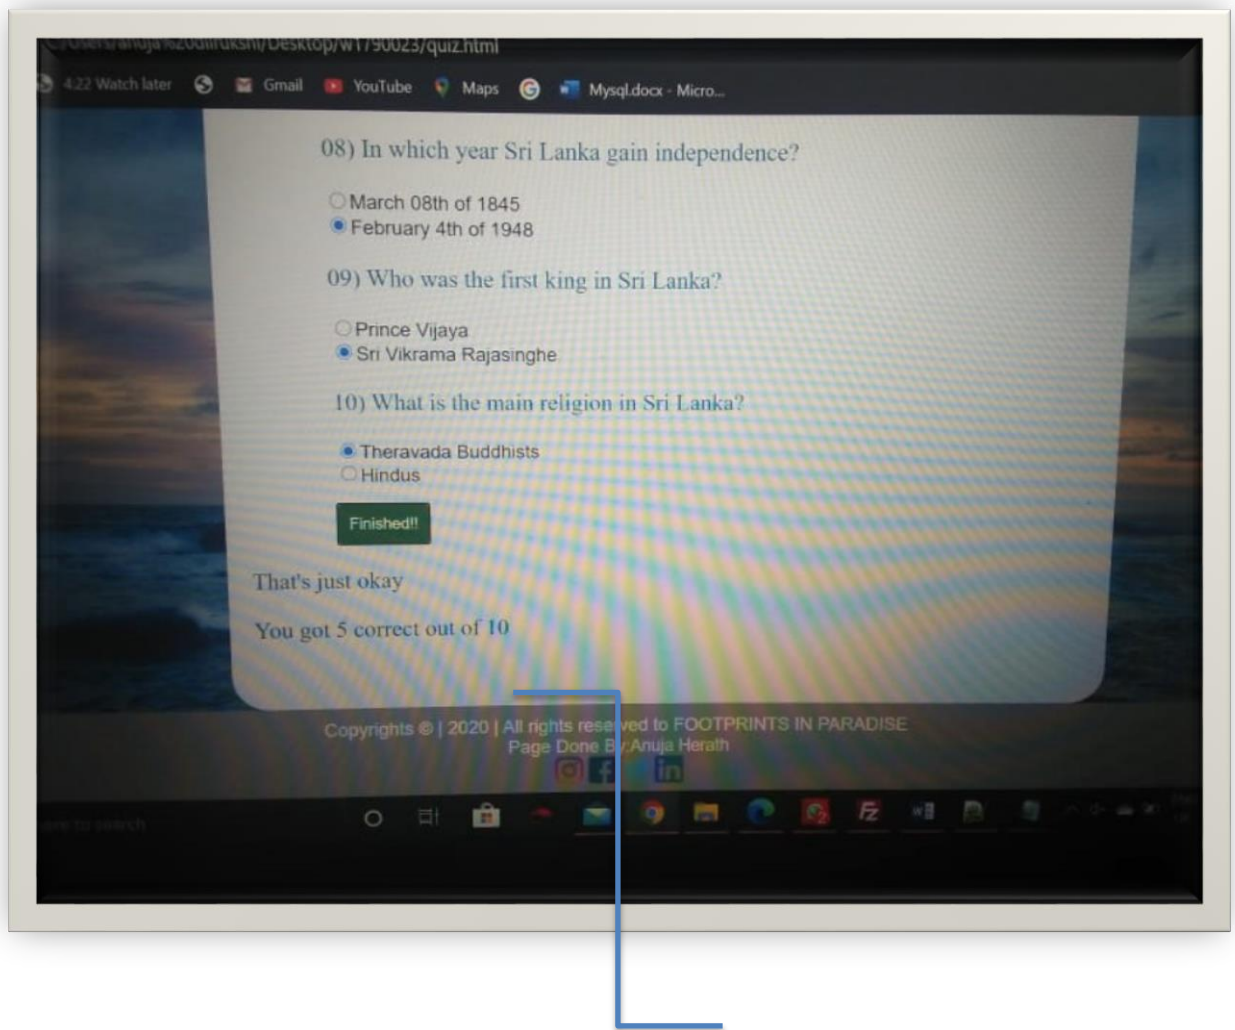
C:/Users/anuja%20dilrukshi/Desktop/w1790023/quiz.html

4:22 Watch later Gmail YouTube Maps Mysql.docx - Micro...

08) In which year Sri Lanka gain independence?

March 08th of 1845
February 4th of 1948

09) Who was the first king in Sri Lanka?

Prince Vijaya
Sri Vikrama Rajasinghe

10) What is the main religion in Sri Lanka?

Theravada Buddhists
Hindus

Finished!!

That's just okay

You got 5 correct out of 10

Copyrights © | 2020 | All rights reserved to FOOTPRINTS IN PARADISE
Page Done By Anuja Herath

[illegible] to search